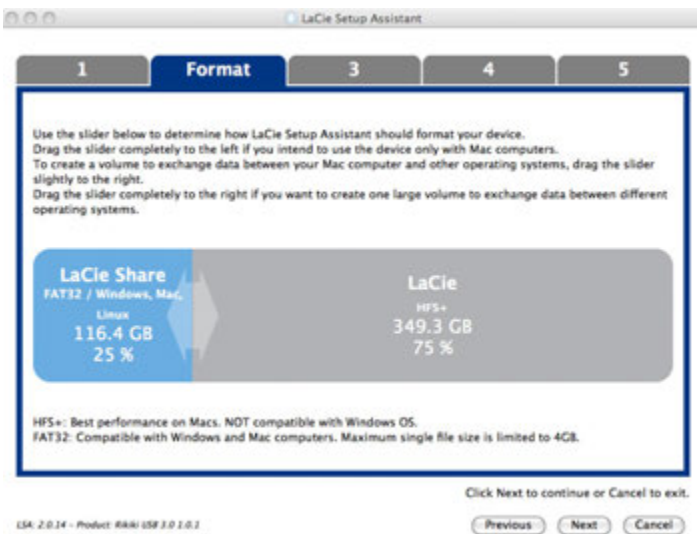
LaCie Setup Assistant

1

Format

3

4

5

Use the slider below to determine how LaCie Setup Assistant should format your device.
Drag the slider completely to the left if you intend to use the device only with Mac computers.
To create a volume to exchange data between your Mac computer and other operating systems, drag the slider slightly to the right.
Drag the slider completely to the right if you want to create one large volume to exchange data between different operating systems.

LaCie Share
FAT32 / Windows, Mac, Linux
116.4 GB
25 %

LaCie
HFS+
349.3 GB
75 %

HFS+: Best performance on Macs. NOT compatible with Windows OS.
FAT32: Compatible with Windows and Mac computers. Maximum single file size is limited to 4GB.

Click Next to continue or Cancel to exit.

LSA: 2.0.14 - Product: Rikiki USB 3.0 1.0.1

Previous

Next

Cancel